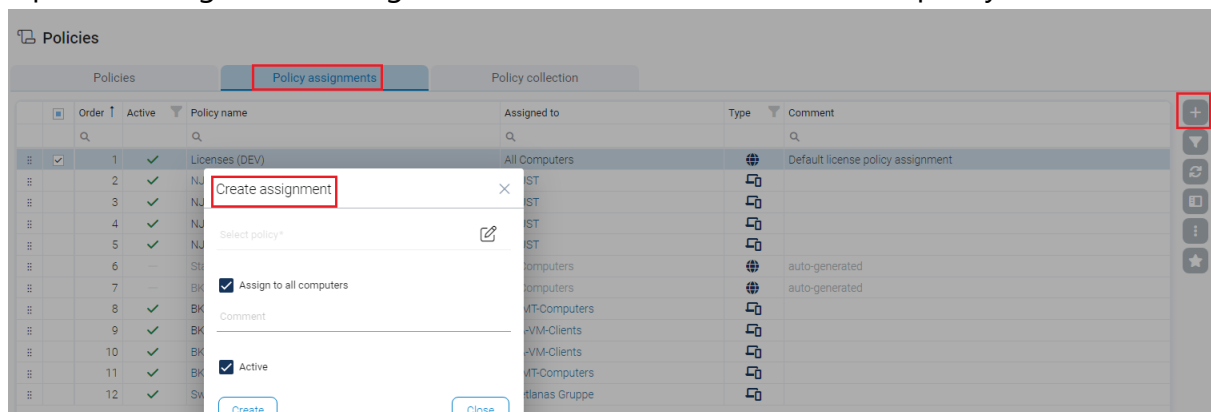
Policies

Policies | Policy assignments | Policy collection

| | Order | Active | Policy name | Assigned to | Type | Comment |
|---|---|---|---|---|---|---|
| ✓ | 1 | ✓ | Licenses (DEV) | All Computers | | Default license policy assignment |
| | 2 | ✓ | NJ | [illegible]ST | | |
| | 3 | ✓ | NJ | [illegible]ST | | |
| | 4 | ✓ | NJ | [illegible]ST | | |
| | 5 | ✓ | NJ | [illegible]ST | | |
| | 6 | — | St | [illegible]omputers | | auto-generated |
| | 7 | — | BK | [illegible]omputers | | auto-generated |
| | 8 | ✓ | BK | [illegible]MT-Computers | | |
| | 9 | ✓ | BK | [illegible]-VM-Clients | | |
| | 10 | ✓ | BK | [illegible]-VM-Clients | | |
| | 11 | ✓ | BK | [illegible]MT-Computers | | |
| | 12 | ✓ | Sw | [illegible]tlanas Gruppe | | |

Create assignment

Select policy*

Assign to all computers

Comment

Active

Create

Close